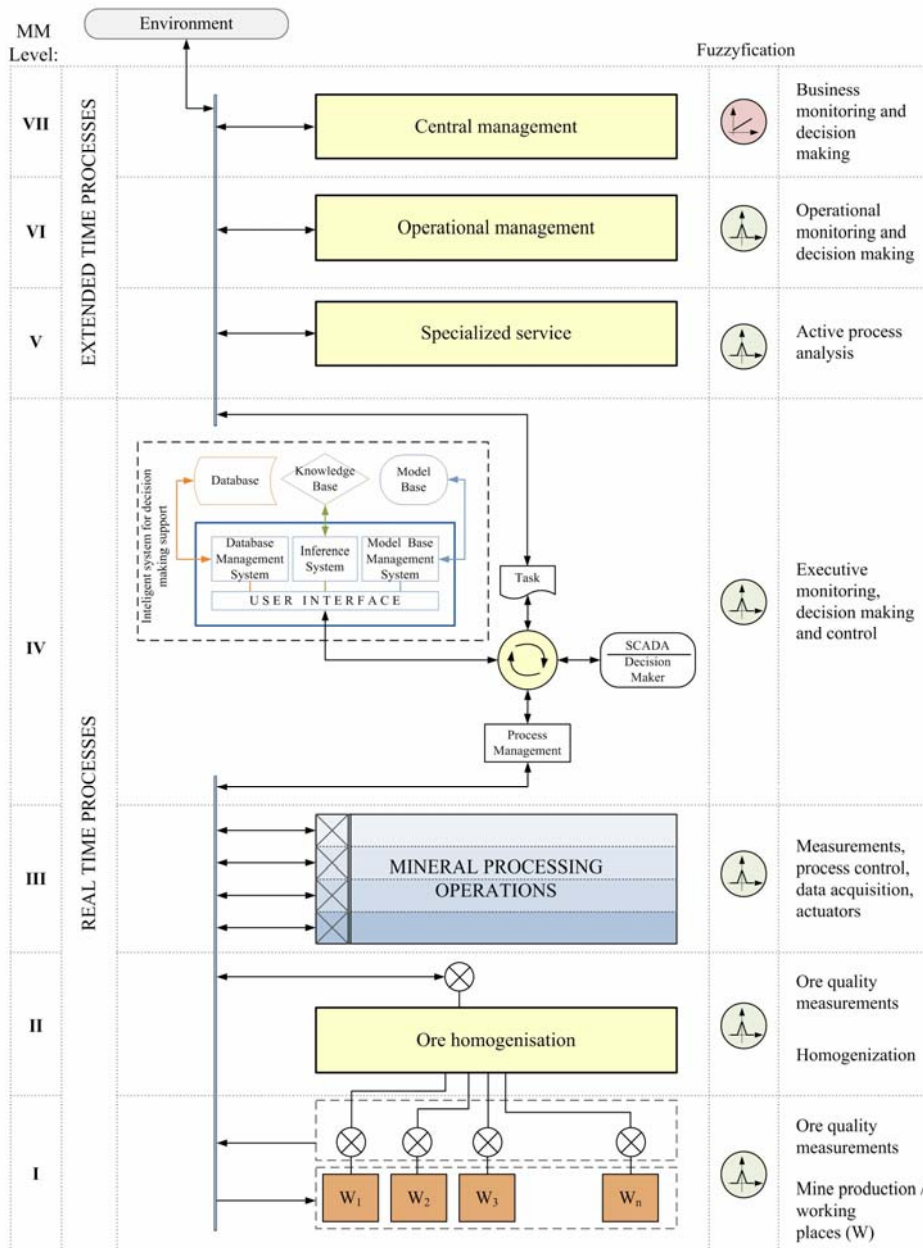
Environment

MM Level:

Fuzzyfication

EXTENDED TIME PROCESSES

VII

Central management

Business monitoring and decision making

VI

Operational management

Operational monitoring and decision making

V

Specialized service

Active process analysis

REAL TIME PROCESSES

IV

Inteligent system for decision making support

Database

Knowledge Base

Model Base

Database Management System

Inference System

Model Base Management System

USER INTERFACE

Task

SCADA

Decision Maker

Process Management

Executive monitoring, decision making and control

III

MINERAL PROCESSING OPERATIONS

Measurements, process control, data acquisition, actuators

II

Ore homogenisation

Ore quality measurements

Homogenization

I

$W_1$ $W_2$ $W_3$ $W_n$

Ore quality measurements

Mine production / working places (W)